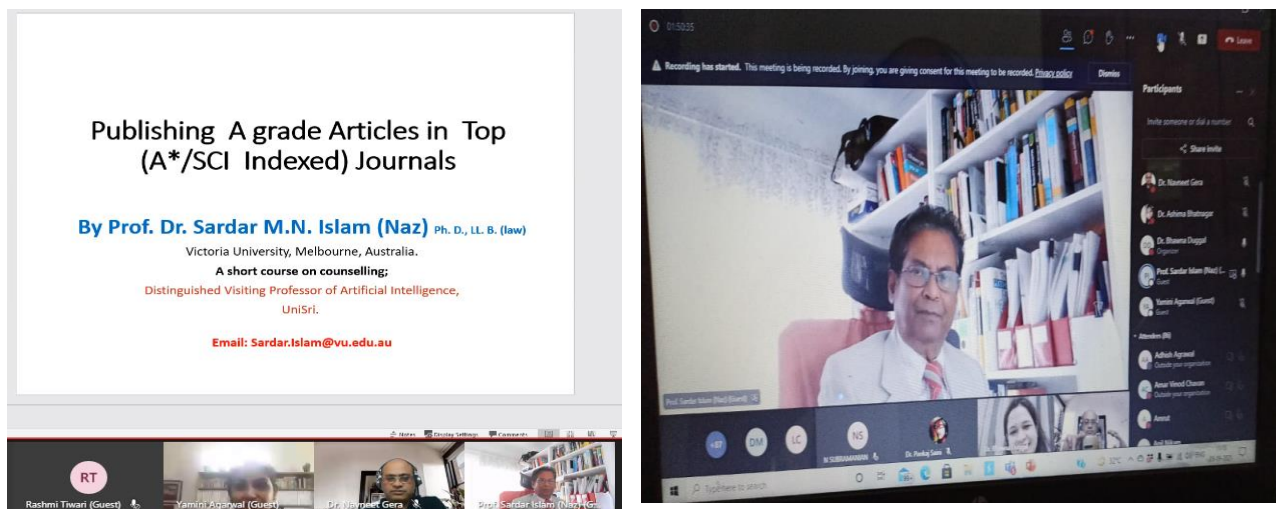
Publishing A grade Articles in Top (A*/SCI Indexed) Journals

By Prof. Dr. Sardar M.N. Islam (Naz) Ph. D., LL. B. (law)

Victoria University, Melbourne, Australia.

A short course on counselling;

Distinguished Visiting Professor of Artificial Intelligence, UniSri.

Email: Sardar.Islam@vu.edu.au

Notes Display Settings Comments

RT

Rashmi Tiwari (Guest)

Yamini Agarwal (Guest)

Dr. Navneet Gera

Prof. Sardar Islam (Naz) (G

01:50:35

Leave

Recording has started. This meeting is being recorded. By joining, you are giving consent for this meeting to be recorded. Privacy policy

Dismiss

Participants

Invite someone or dial a number

Share invite

Dr. Navneet Gera

Dr. Ashima Bhatnagar

Dr. Bhawna Duggal

Organizer

Prof. Sardar Islam (Naz) (...

Guest

Yamini Agarwal (Guest)

Guest

Attendees (86)

Adhish Agrawal

Outside your organization

Amar Vinod Chavan

Outside your organization

Anmol

Anil Nikam

Prof. Sardar Islam (Naz) (Guest)

+87

DM

LC

NS

N SUBRAMANIAN

Dr. Pankaj Saxena

Type here to search

32°C